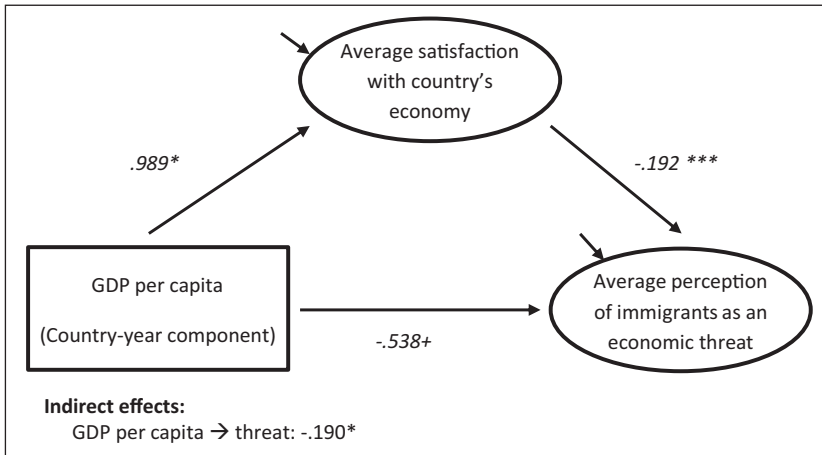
Average satisfaction with country's economy

.989*

-.192 ***

GDP per capita

(Country-year component)

Average perception of immigrants as an economic threat

-.538+

**Indirect effects:**
GDP per capita → threat: -.190*